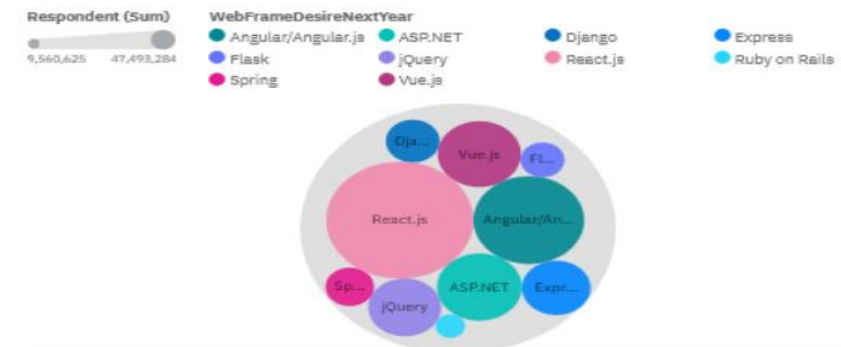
Respondent (Sum)
9,560,625 47,493,284

WebFrameDesireNextYear
Angular/Angular.js
ASP.NET
Django
Express
Flask
jQuery
React.js
Ruby on Rails
Spring
Vue.js

Dja...
Vue.js
Fl...
React.js
Angular/An...
Sp...
ASP.NET
Expr...
jQuery